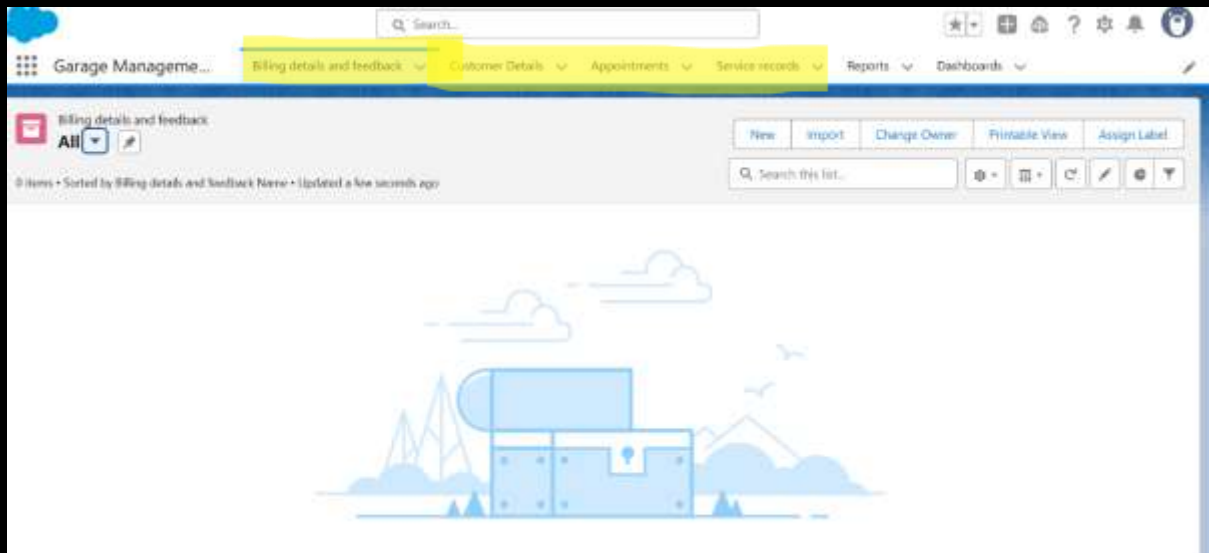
Search...

Garage Manageme...
Billing details and feedback
Customer Details
Appointments
Service records
Reports
Dashboards

Billing details and feedback
All

New
Import
Change Owner
Printable View
Assign Label

0 items • Sorted by Billing details and feedback Name • Updated a few seconds ago

Search this list...